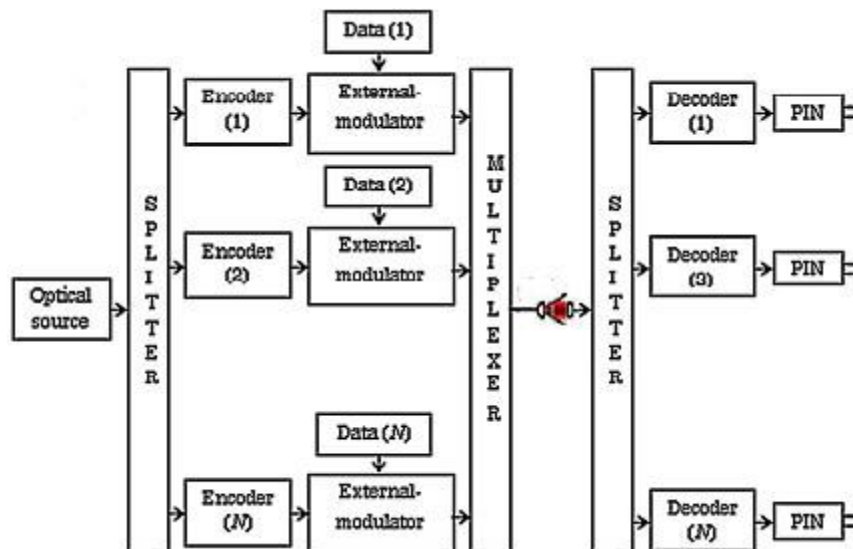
Optical source

SPLITTER

Data (1)

Encoder (1)

External-modulator

Data (2)

Encoder (2)

External-modulator

Data (N)

Encoder (N)

External-modulator

MULTIPLEXER

SPLITTER

Decoder (1)

PIN

Decoder (3)

PIN

Decoder (N)

PIN